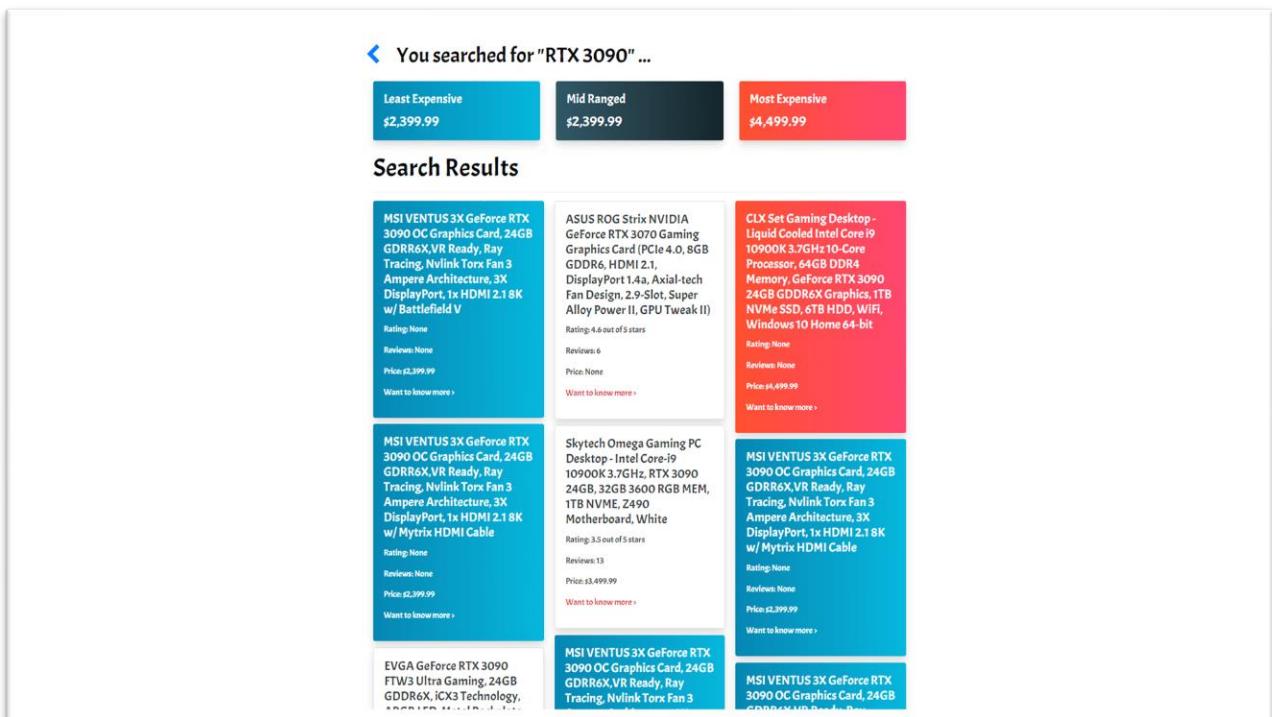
You searched for "RTX 3090" ...

Least Expensive
$2,399.99

Mid Ranged
$2,399.99

Most Expensive
$4,499.99

Search Results

MSI VENTUS 3X GeForce RTX 3090 OC Graphics Card, 24GB GDRR6X,VR Ready, Ray Tracing, Nvlink Torx Fan 3 Ampere Architecture, 3X DisplayPort, 1x HDMI 2.1 8K w/ Battlefield V

Rating: None

Reviews: None

Price: $2,399.99

Want to know more ›

MSI VENTUS 3X GeForce RTX 3090 OC Graphics Card, 24GB GDRR6X,VR Ready, Ray Tracing, Nvlink Torx Fan 3 Ampere Architecture, 3X DisplayPort, 1x HDMI 2.1 8K w/ Mytrix HDMI Cable

Rating: None

Reviews: None

Price: $2,399.99

Want to know more ›

EVGA GeForce RTX 3090 FTW3 Ultra Gaming, 24GB GDDR6X, iCX3 Technology, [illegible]

ASUS ROG Strix NVIDIA GeForce RTX 3070 Gaming Graphics Card (PCIe 4.0, 8GB GDDR6, HDMI 2.1, DisplayPort 1.4a, Axial-tech Fan Design, 2.9-Slot, Super Alloy Power II, GPU Tweak II)

Rating: 4.6 out of 5 stars

Reviews: 6

Price: None

Want to know more ›

Skytech Omega Gaming PC Desktop - Intel Core-i9 10900K 3.7GHz, RTX 3090 24GB, 32GB 3600 RGB MEM, 1TB NVME, Z490 Motherboard, White

Rating: 3.5 out of 5 stars

Reviews: 13

Price: $3,499.99

Want to know more ›

MSI VENTUS 3X GeForce RTX 3090 OC Graphics Card, 24GB GDRR6X,VR Ready, Ray Tracing, Nvlink Torx Fan 3 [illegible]

CLX Set Gaming Desktop - Liquid Cooled Intel Core i9 10900K 3.7GHz 10-Core Processor, 64GB DDR4 Memory, GeForce RTX 3090 24GB GDDR6X Graphics, 1TB NVMe SSD, 6TB HDD, WiFi, Windows 10 Home 64-bit

Rating: None

Reviews: None

Price: $4,499.99

Want to know more ›

MSI VENTUS 3X GeForce RTX 3090 OC Graphics Card, 24GB GDRR6X,VR Ready, Ray Tracing, Nvlink Torx Fan 3 Ampere Architecture, 3X DisplayPort, 1x HDMI 2.1 8K w/ Mytrix HDMI Cable

Rating: None

Reviews: None

Price: $2,399.99

Want to know more ›

MSI VENTUS 3X GeForce RTX 3090 OC Graphics Card, 24GB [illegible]